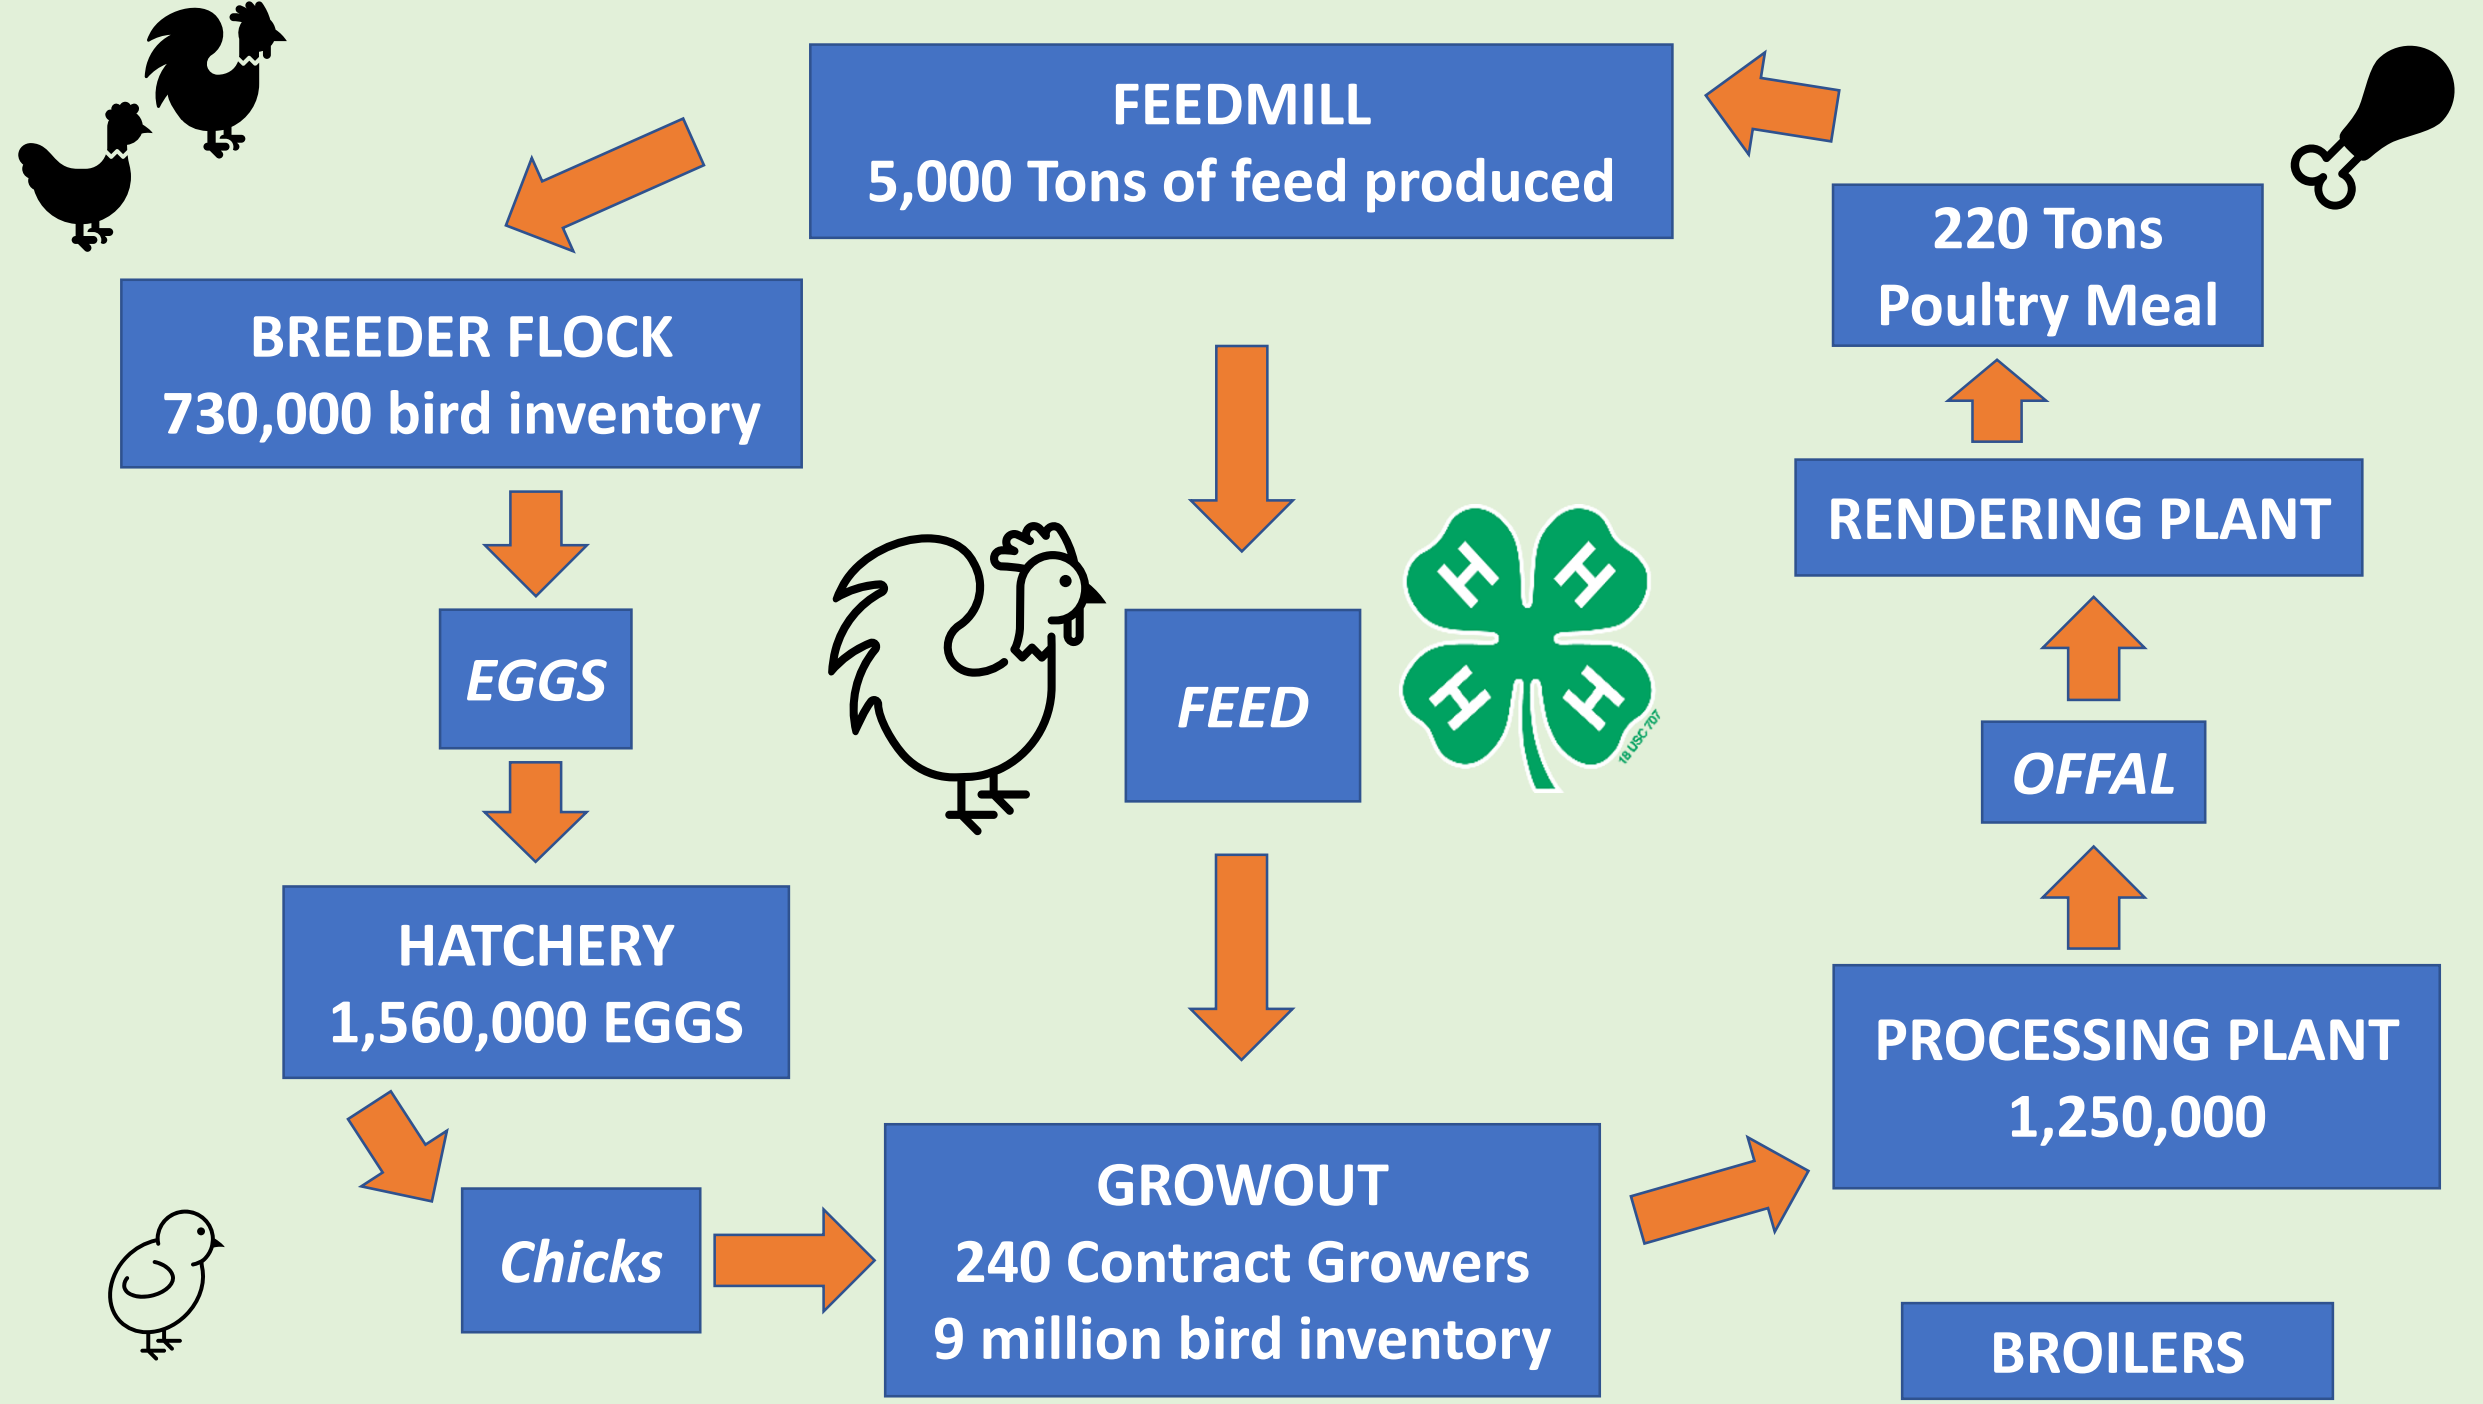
FEEDMILL
5,000 Tons of feed produced

220 Tons
Poultry Meal

BREEDER FLOCK
730,000 bird inventory

RENDERING PLANT

EGGS

FEED

H H H H

18 USC 707

OFFAL

HATCHERY
1,560,000 EGGS

PROCESSING PLANT
1,250,000

Chicks

GROWOUT
240 Contract Growers
9 million bird inventory

BROILERS